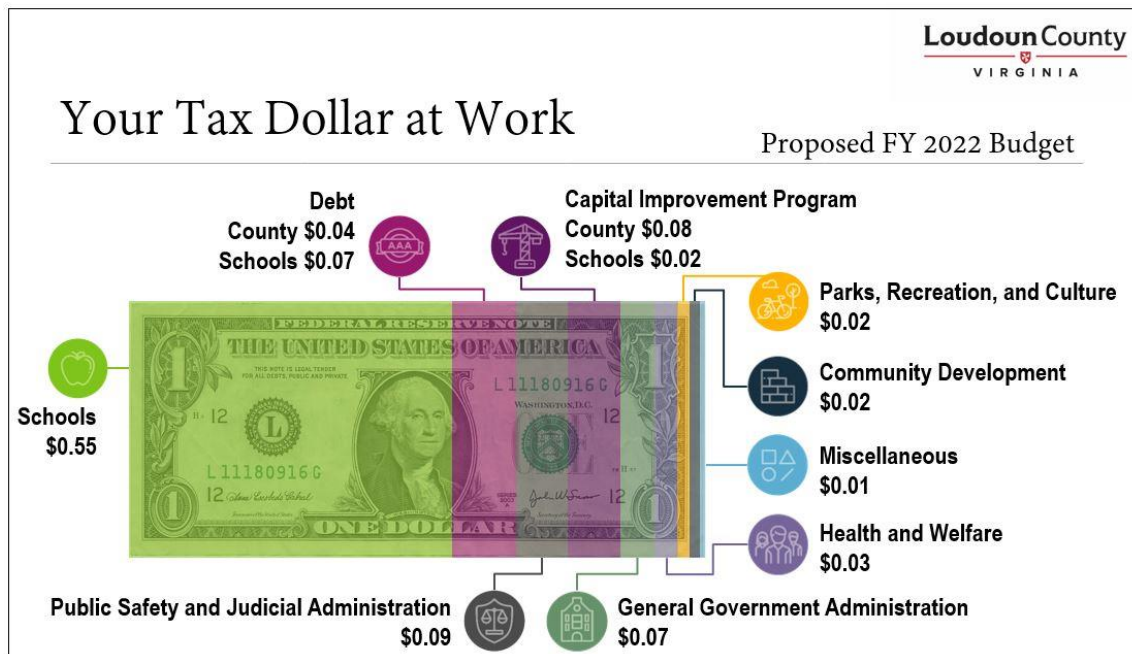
Loudoun County
VIRGINIA

Your Tax Dollar at Work

Proposed FY 2022 Budget

Debt
County $0.04
Schools $0.07

AAA

Capital Improvement Program
County $0.08
Schools $0.02

Parks, Recreation, and Culture
$0.02

Community Development
$0.02

Miscellaneous
$0.01

Health and Welfare
$0.03

Schools
$0.55

FEDERAL RESERVE NOTE
THE UNITED STATES OF AMERICA
THIS NOTE IS LEGAL TENDER FOR ALL DEBTS, PUBLIC AND PRIVATE
L 11180916 G
WASHINGTON, D.C.
L 11180916 G
L
12
12
12
1
1
1
ONE DOLLAR

Public Safety and Judicial Administration
$0.09

General Government Administration
$0.07